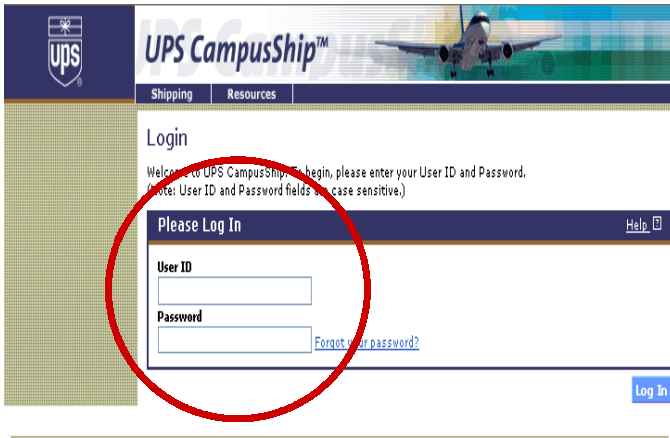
UPS

UPS CampusShip™

Shipping

Resources

Login

Welco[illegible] to UPS CampusShip. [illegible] begin, please enter your User ID and Password. ([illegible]ote: User ID and Password fields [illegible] case sensitive.)

Please Log In

Help

User ID

Password

Forgot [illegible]r password?

Log In